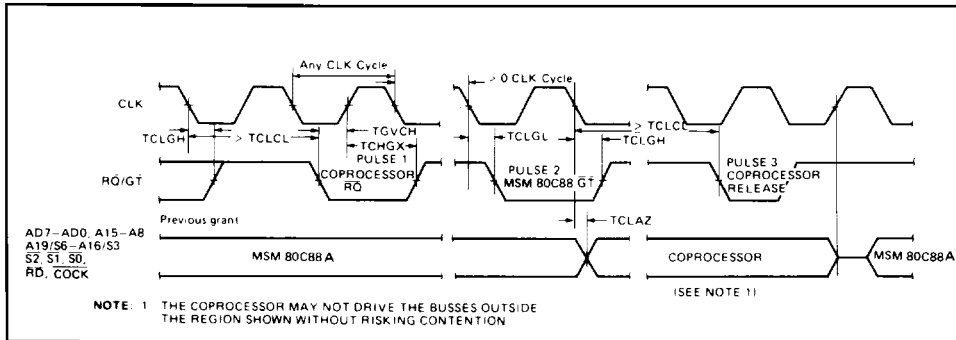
Any CLK Cycle

> 0 CLK Cycle

CLK

TCLGH

> TCLCL

TGVCH

TCHGX

≥ TCLCL

TCLGL

TCLGH

PULSE 1
COPROCESSOR
$\overline{RQ}$

PULSE 2
MSM 80C88 $\overline{GT}$

PULSE 3
COPROCESSOR
RELEASE

$\overline{RQ}/\overline{GT}$

Previous grant

TCLAZ

AD7–AD0, A15–A8
A19/S6–A16/S3
$\overline{S2}$, $\overline{S1}$, $\overline{S0}$,
$\overline{RD}$, $\overline{COCK}$

MSM 80C88A

COPROCESSOR

MSM 80C88A

(SEE NOTE 1)

NOTE: 1 THE COPROCESSOR MAY NOT DRIVE THE BUSSES OUTSIDE THE REGION SHOWN WITHOUT RISKING CONTENTION